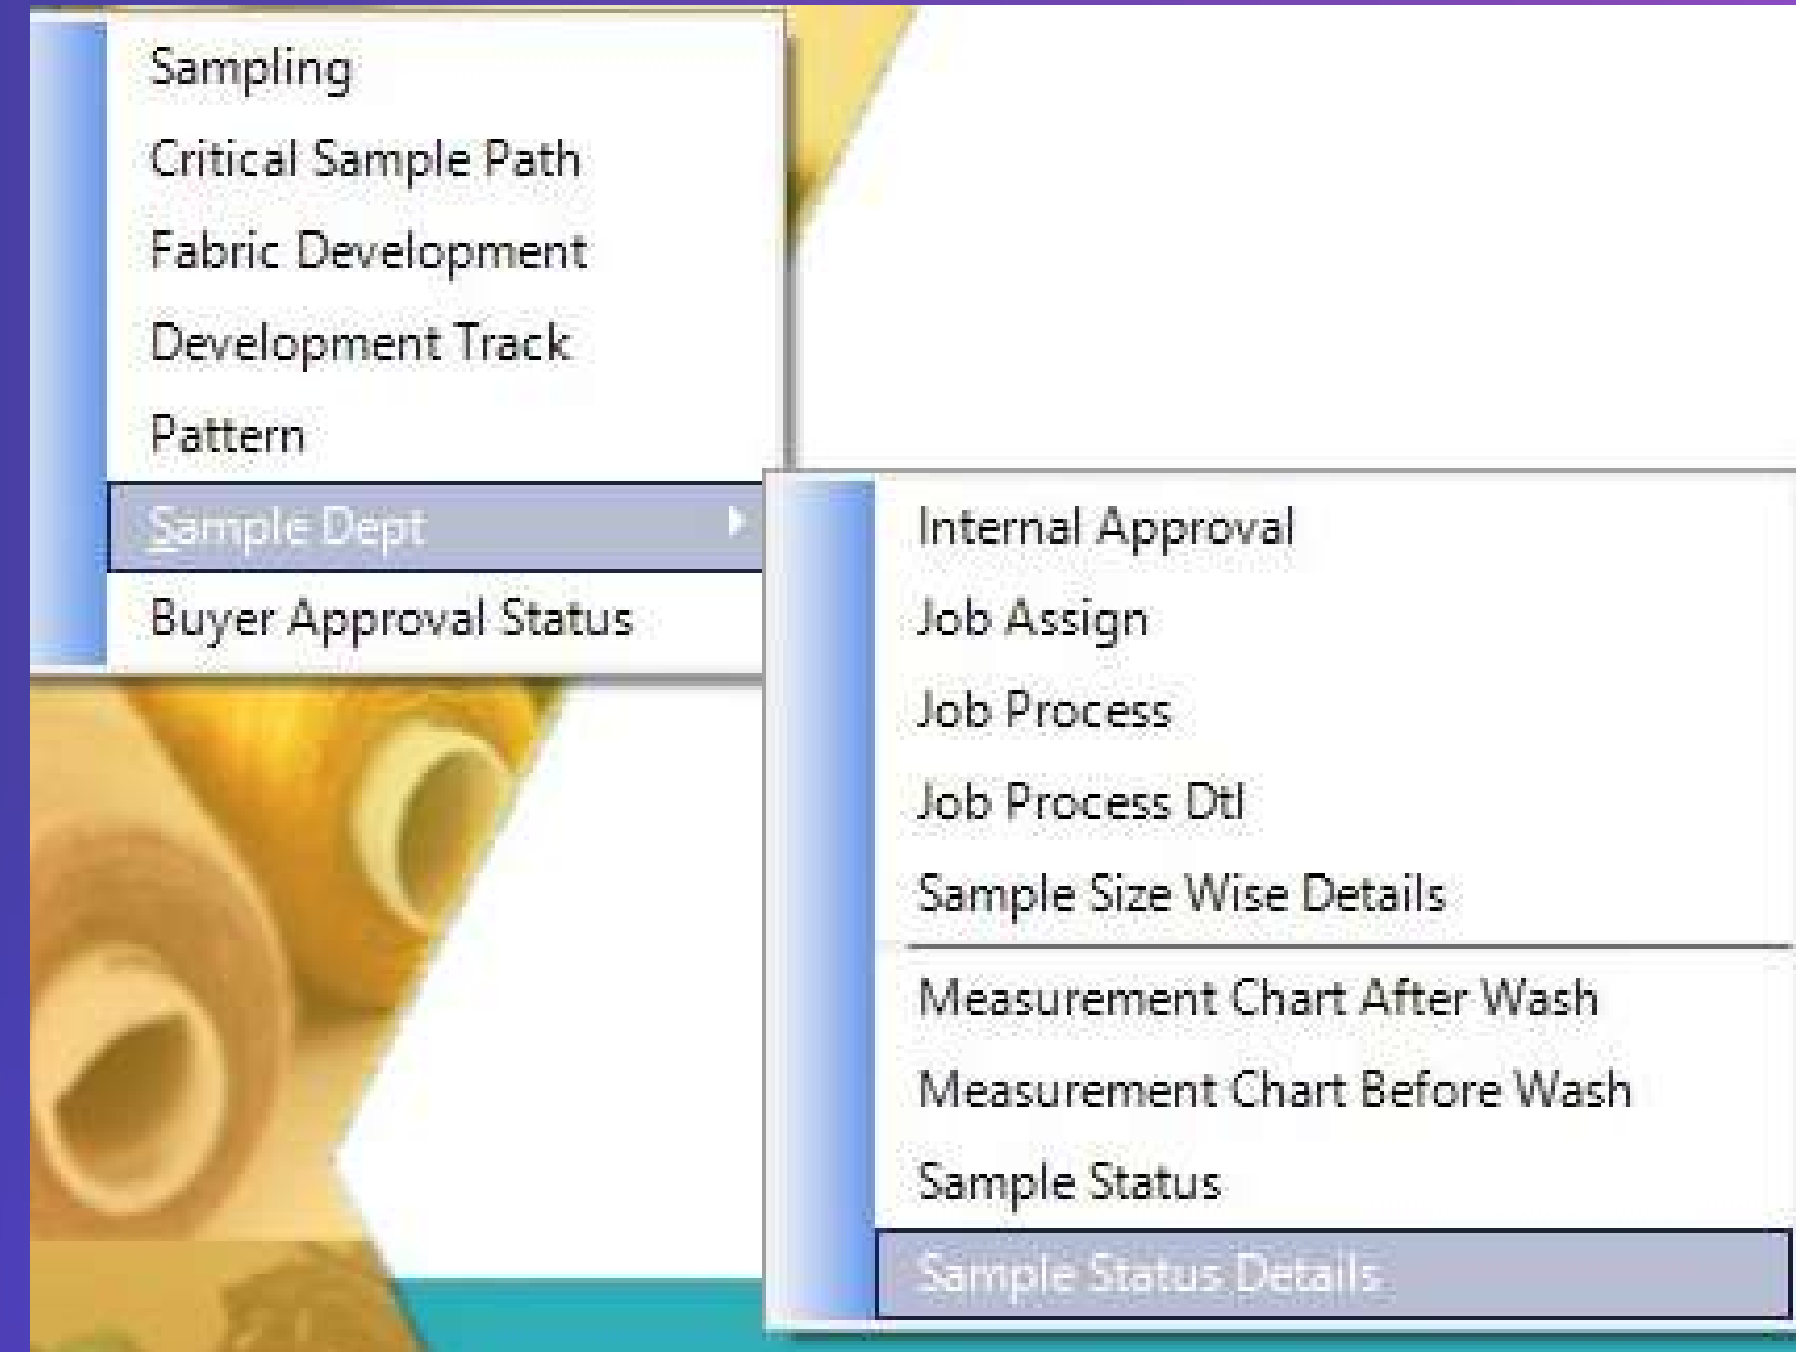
Sampling
Critical Sample Path
Fabric Development
Development Track
Pattern
Sample Dept
Buyer Approval Status

Internal Approval
Job Assign
Job Process
Job Process Dtl
Sample Size Wise Details
Measurement Chart After Wash
Measurement Chart Before Wash
Sample Status
Sample Status Details